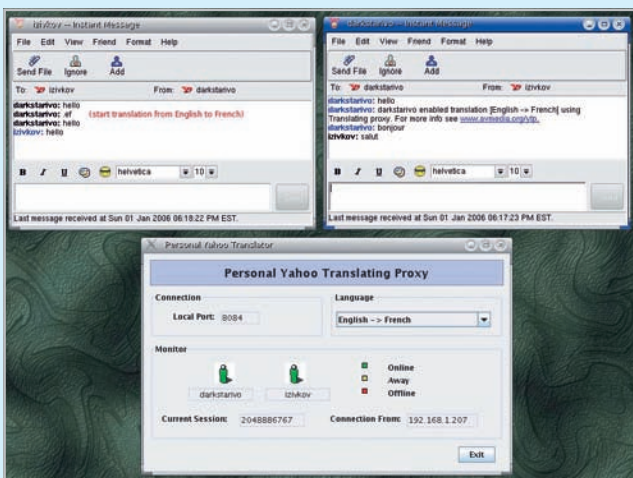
izivkov – Instant Message

File Edit View Friend Format Help

Send File Ignore Add

To: izivkov From: darkstarivo

darkstarivo: hello
darkstarivo: ## (start translation from English to French)
darkstarivo: hello
izivkov: hello

B I U helvetica 10

Last message received at Sun 01 Jan 2006 06:18:22 PM EST.

darkstarivo – Instant Message

File Edit View Friend Format Help

Send File Ignore Add

To: darkstarivo From: izivkov

darkstarivo: hello
darkstarivo: darkstarivo enabled translation [English -> French] using Translating proxy. For more info see www.avmedia.org/ytp.
darkstarivo: bonjour
izivkov: salut

B I U helvetica 10

Last message received at Sun 01 Jan 2006 06:17:23 PM EST.

Personal Yahoo Translator

Personal Yahoo Translating Proxy

Connection

Local Port: 8084

Language

English -> French

Monitor

darkstarivo izivkov

Online
Away
Offline

Current Session: 2048886767

Connection From: 192.168.1.207

Exit